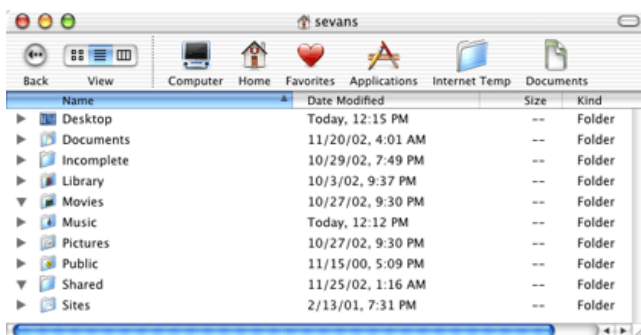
sevans

Back View Computer Home Favorites Applications Internet Temp Documents

| Name | Date Modified | Size | Kind |
|---|---|---|---|
| Desktop | Today, 12:15 PM | -- | Folder |
| Documents | 11/20/02, 4:01 AM | -- | Folder |
| Incomplete | 10/29/02, 7:49 PM | -- | Folder |
| Library | 10/3/02, 9:37 PM | -- | Folder |
| Movies | 10/27/02, 9:30 PM | -- | Folder |
| Music | Today, 12:12 PM | -- | Folder |
| Pictures | 10/27/02, 9:30 PM | -- | Folder |
| Public | 11/15/00, 5:09 PM | -- | Folder |
| Shared | 11/25/02, 1:16 AM | -- | Folder |
| Sites | 2/13/01, 7:31 PM | -- | Folder |